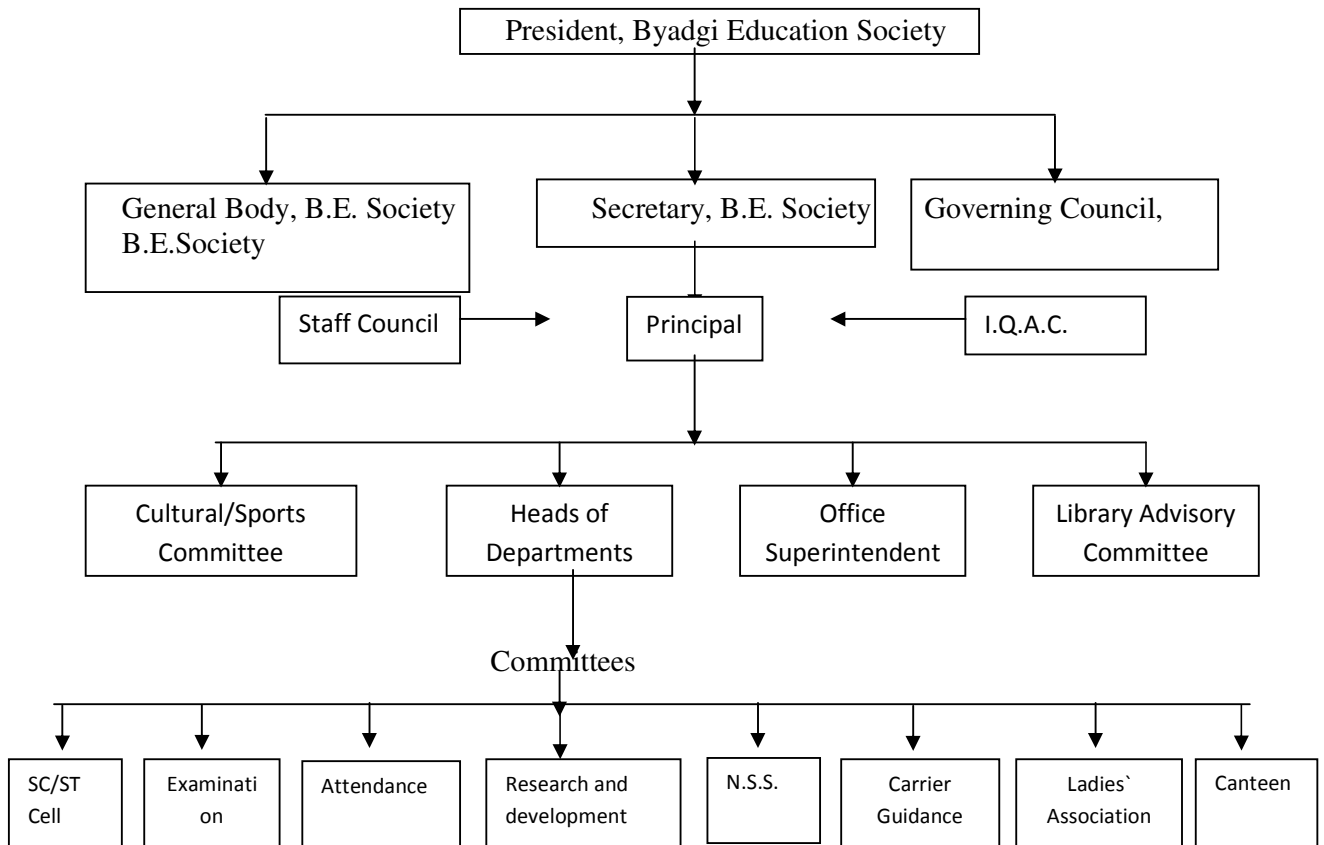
President, Byadgi Education Society

General Body, B.E. Society B.E.Society

Secretary, B.E. Society

Governing Council,

Staff Council

Principal

I.Q.A.C.

Cultural/Sports Committee

Heads of Departments

Office Superintendent

Library Advisory Committee

Committees

SC/ST Cell

Examinati on

Attendance

Research and development

N.S.S.

Carrier Guidance

Ladies` Association

Canteen